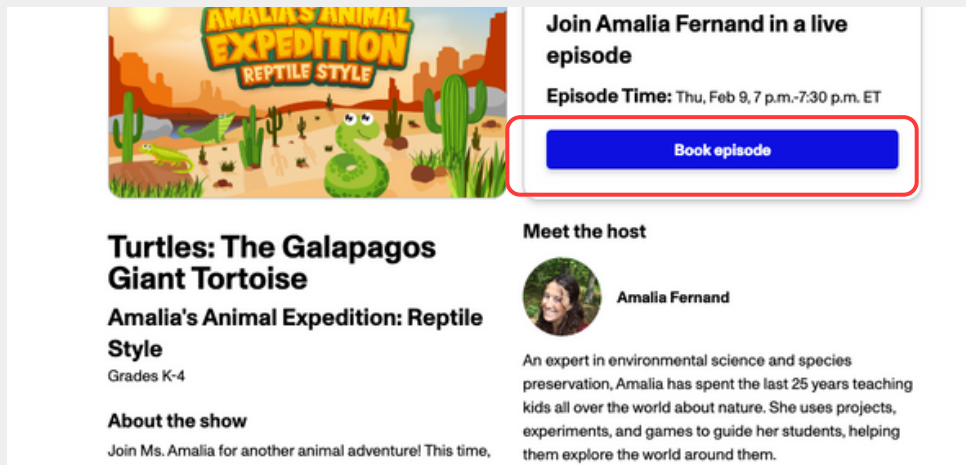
AMALIA'S ANIMAL EXPEDITION REPTILE STYLE

Join Amalia Fernand in a live episode

Episode Time: Thu, Feb 9, 7 p.m.-7:30 p.m. ET

Book episode

Turtles: The Galapagos Giant Tortoise

Amalia's Animal Expedition: Reptile Style

Grades K-4

About the show

Join Ms. Amalia for another animal adventure! This time,

Meet the host

Amalia Fernand

An expert in environmental science and species preservation, Amalia has spent the last 25 years teaching kids all over the world about nature. She uses projects, experiments, and games to guide her students, helping them explore the world around them.